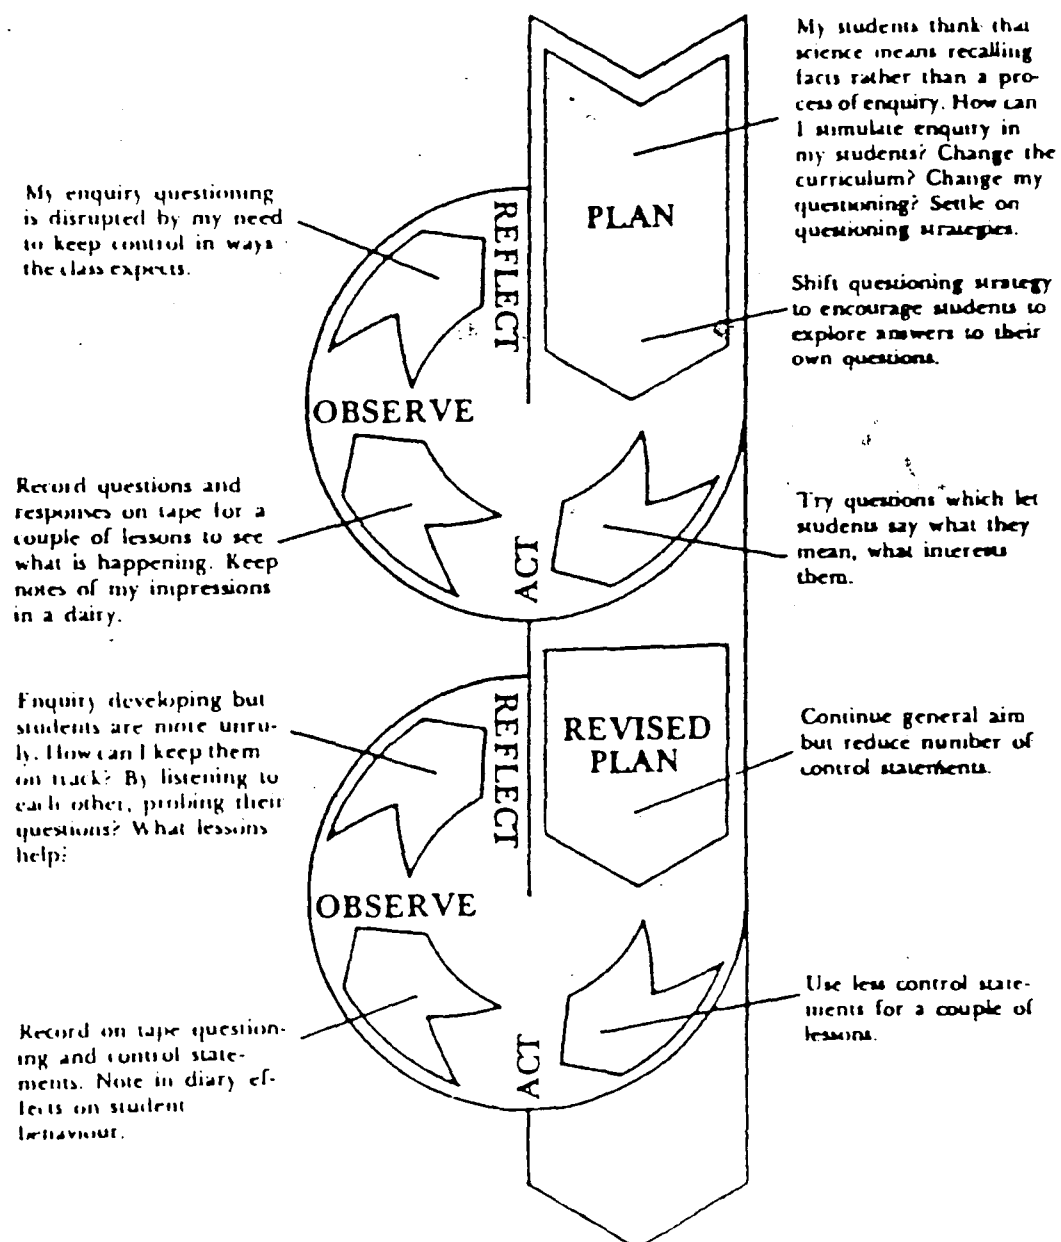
My students think that science means recalling facts rather than a process of enquiry. How can I stimulate enquiry in my students? Change the curriculum? Change my questioning? Settle on questioning strategies.

PLAN

My enquiry questioning is disrupted by my need to keep control in ways the class expects.

REFLECT

Shift questioning strategy to encourage students to explore answers to their own questions.

OBSERVE

Record questions and responses on tape for a couple of lessons to see what is happening. Keep notes of my impressions in a dairy.

ACT

Try questions which let students say what they mean, what interests them.

Enquiry developing but students are more unruly. How can I keep them on track? By listening to each other, probing their questions? What lessons help?

REFLECT

REVISED PLAN

Continue general aim but reduce number of control statements.

OBSERVE

Record on tape questioning and control statements. Note in diary effects on student behaviour.

ACT

Use less control statements for a couple of lessons.